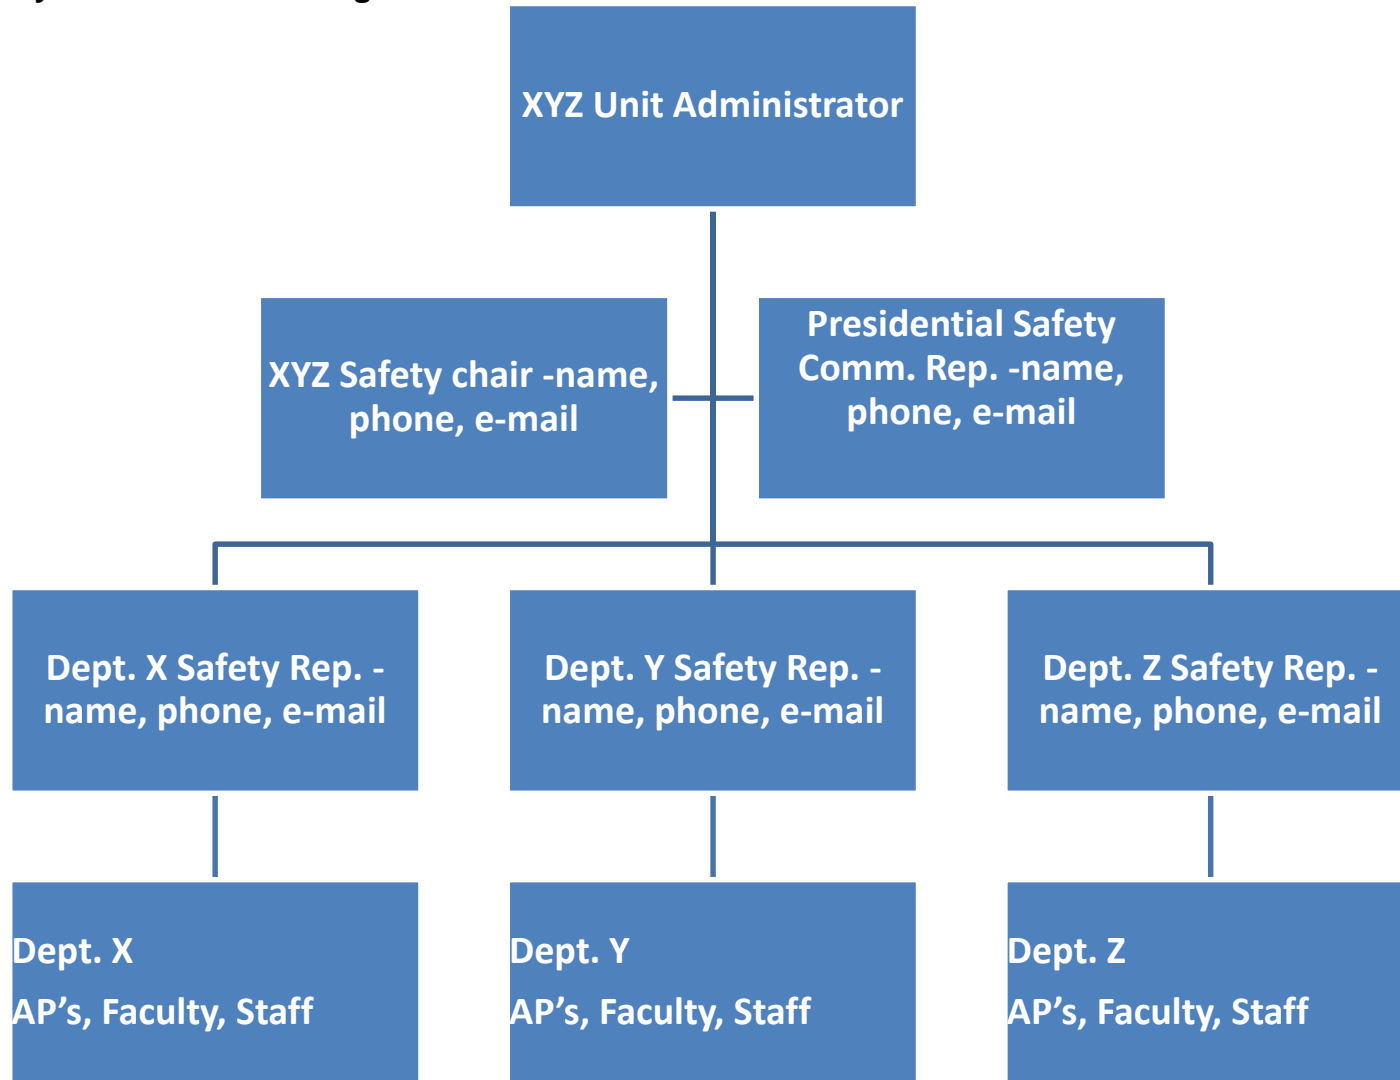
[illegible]

XYZ Unit Administrator

XYZ Safety chair -name, phone, e-mail

Presidential Safety Comm. Rep. -name, phone, e-mail

Dept. X Safety Rep. - name, phone, e-mail

Dept. Y Safety Rep. - name, phone, e-mail

Dept. Z Safety Rep. - name, phone, e-mail

Dept. X
AP's, Faculty, Staff

Dept. Y
AP's, Faculty, Staff

Dept. Z
AP's, Faculty, Staff